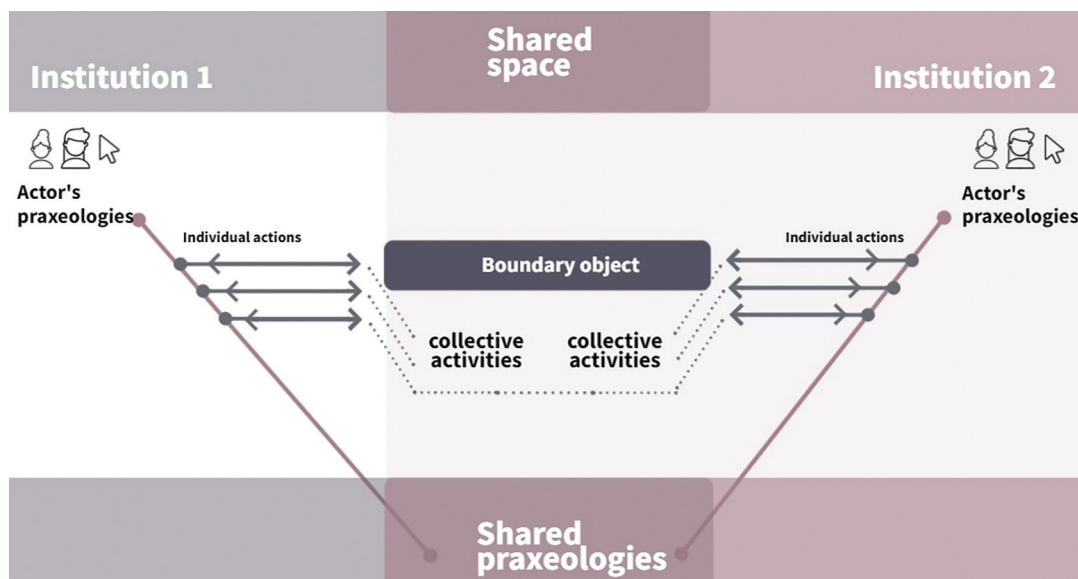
Shared space

Institution 1

Institution 2

Actor's praxeologies

Actor's praxeologies

Individual actions

Individual actions

Boundary object

collective activities

collective activities

Shared praxeologies